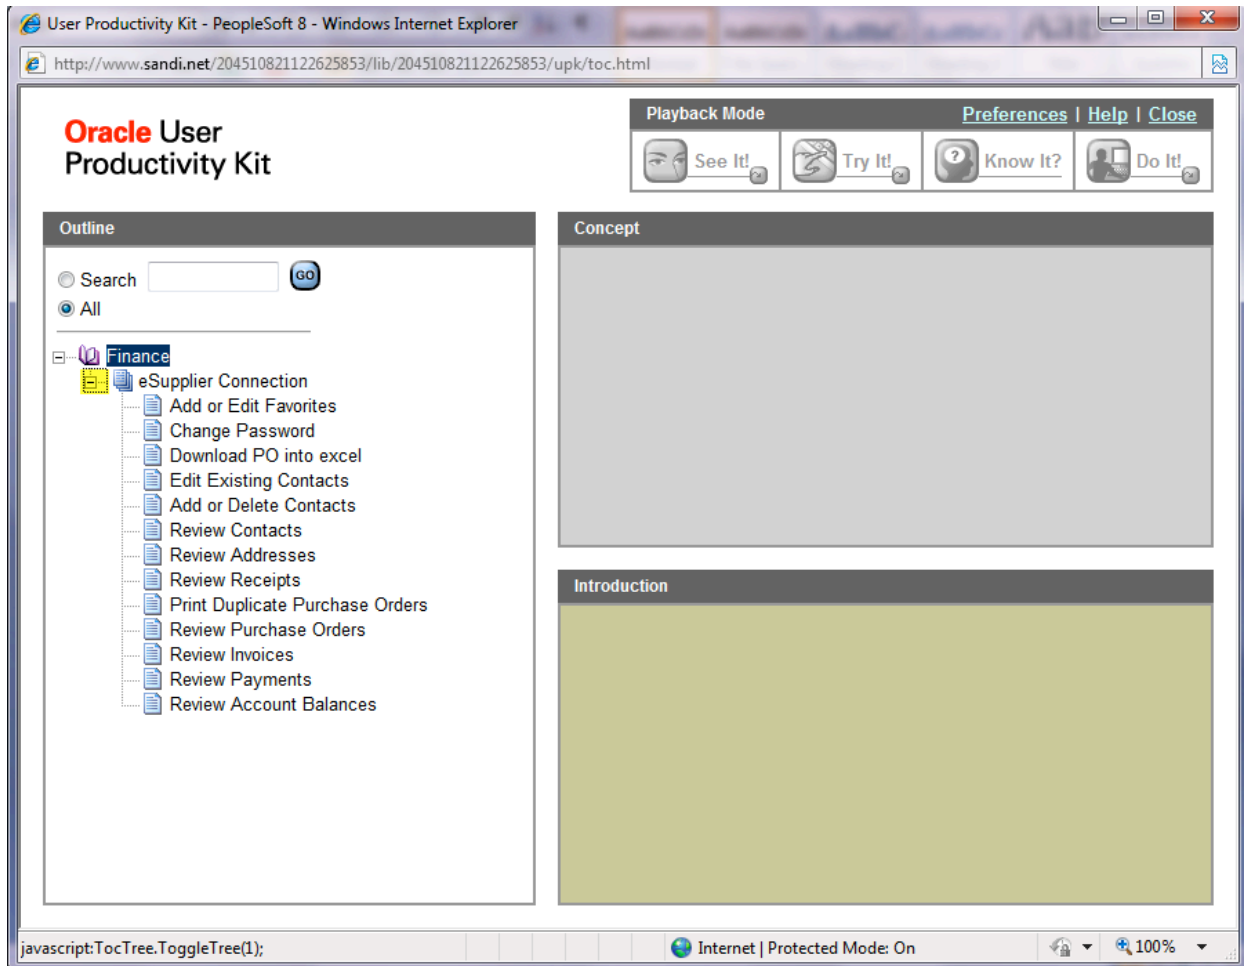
User Productivity Kit - PeopleSoft 8 - Windows Internet Explorer

http://www.sandi.net/204510821122625853/lib/204510821122625853/upk/toc.html

Oracle User Productivity Kit

Playback Mode
Preferences | Help | Close

See It!
Try It!
Know It?
Do It!

Outline

Search GO
All

Finance
eSupplier Connection
Add or Edit Favorites
Change Password
Download PO into excel
Edit Existing Contacts
Add or Delete Contacts
Review Contacts
Review Addresses
Review Receipts
Print Duplicate Purchase Orders
Review Purchase Orders
Review Invoices
Review Payments
Review Account Balances

Concept

Introduction

javascript:TocTree.ToggleTree(1);
Internet | Protected Mode: On
100%